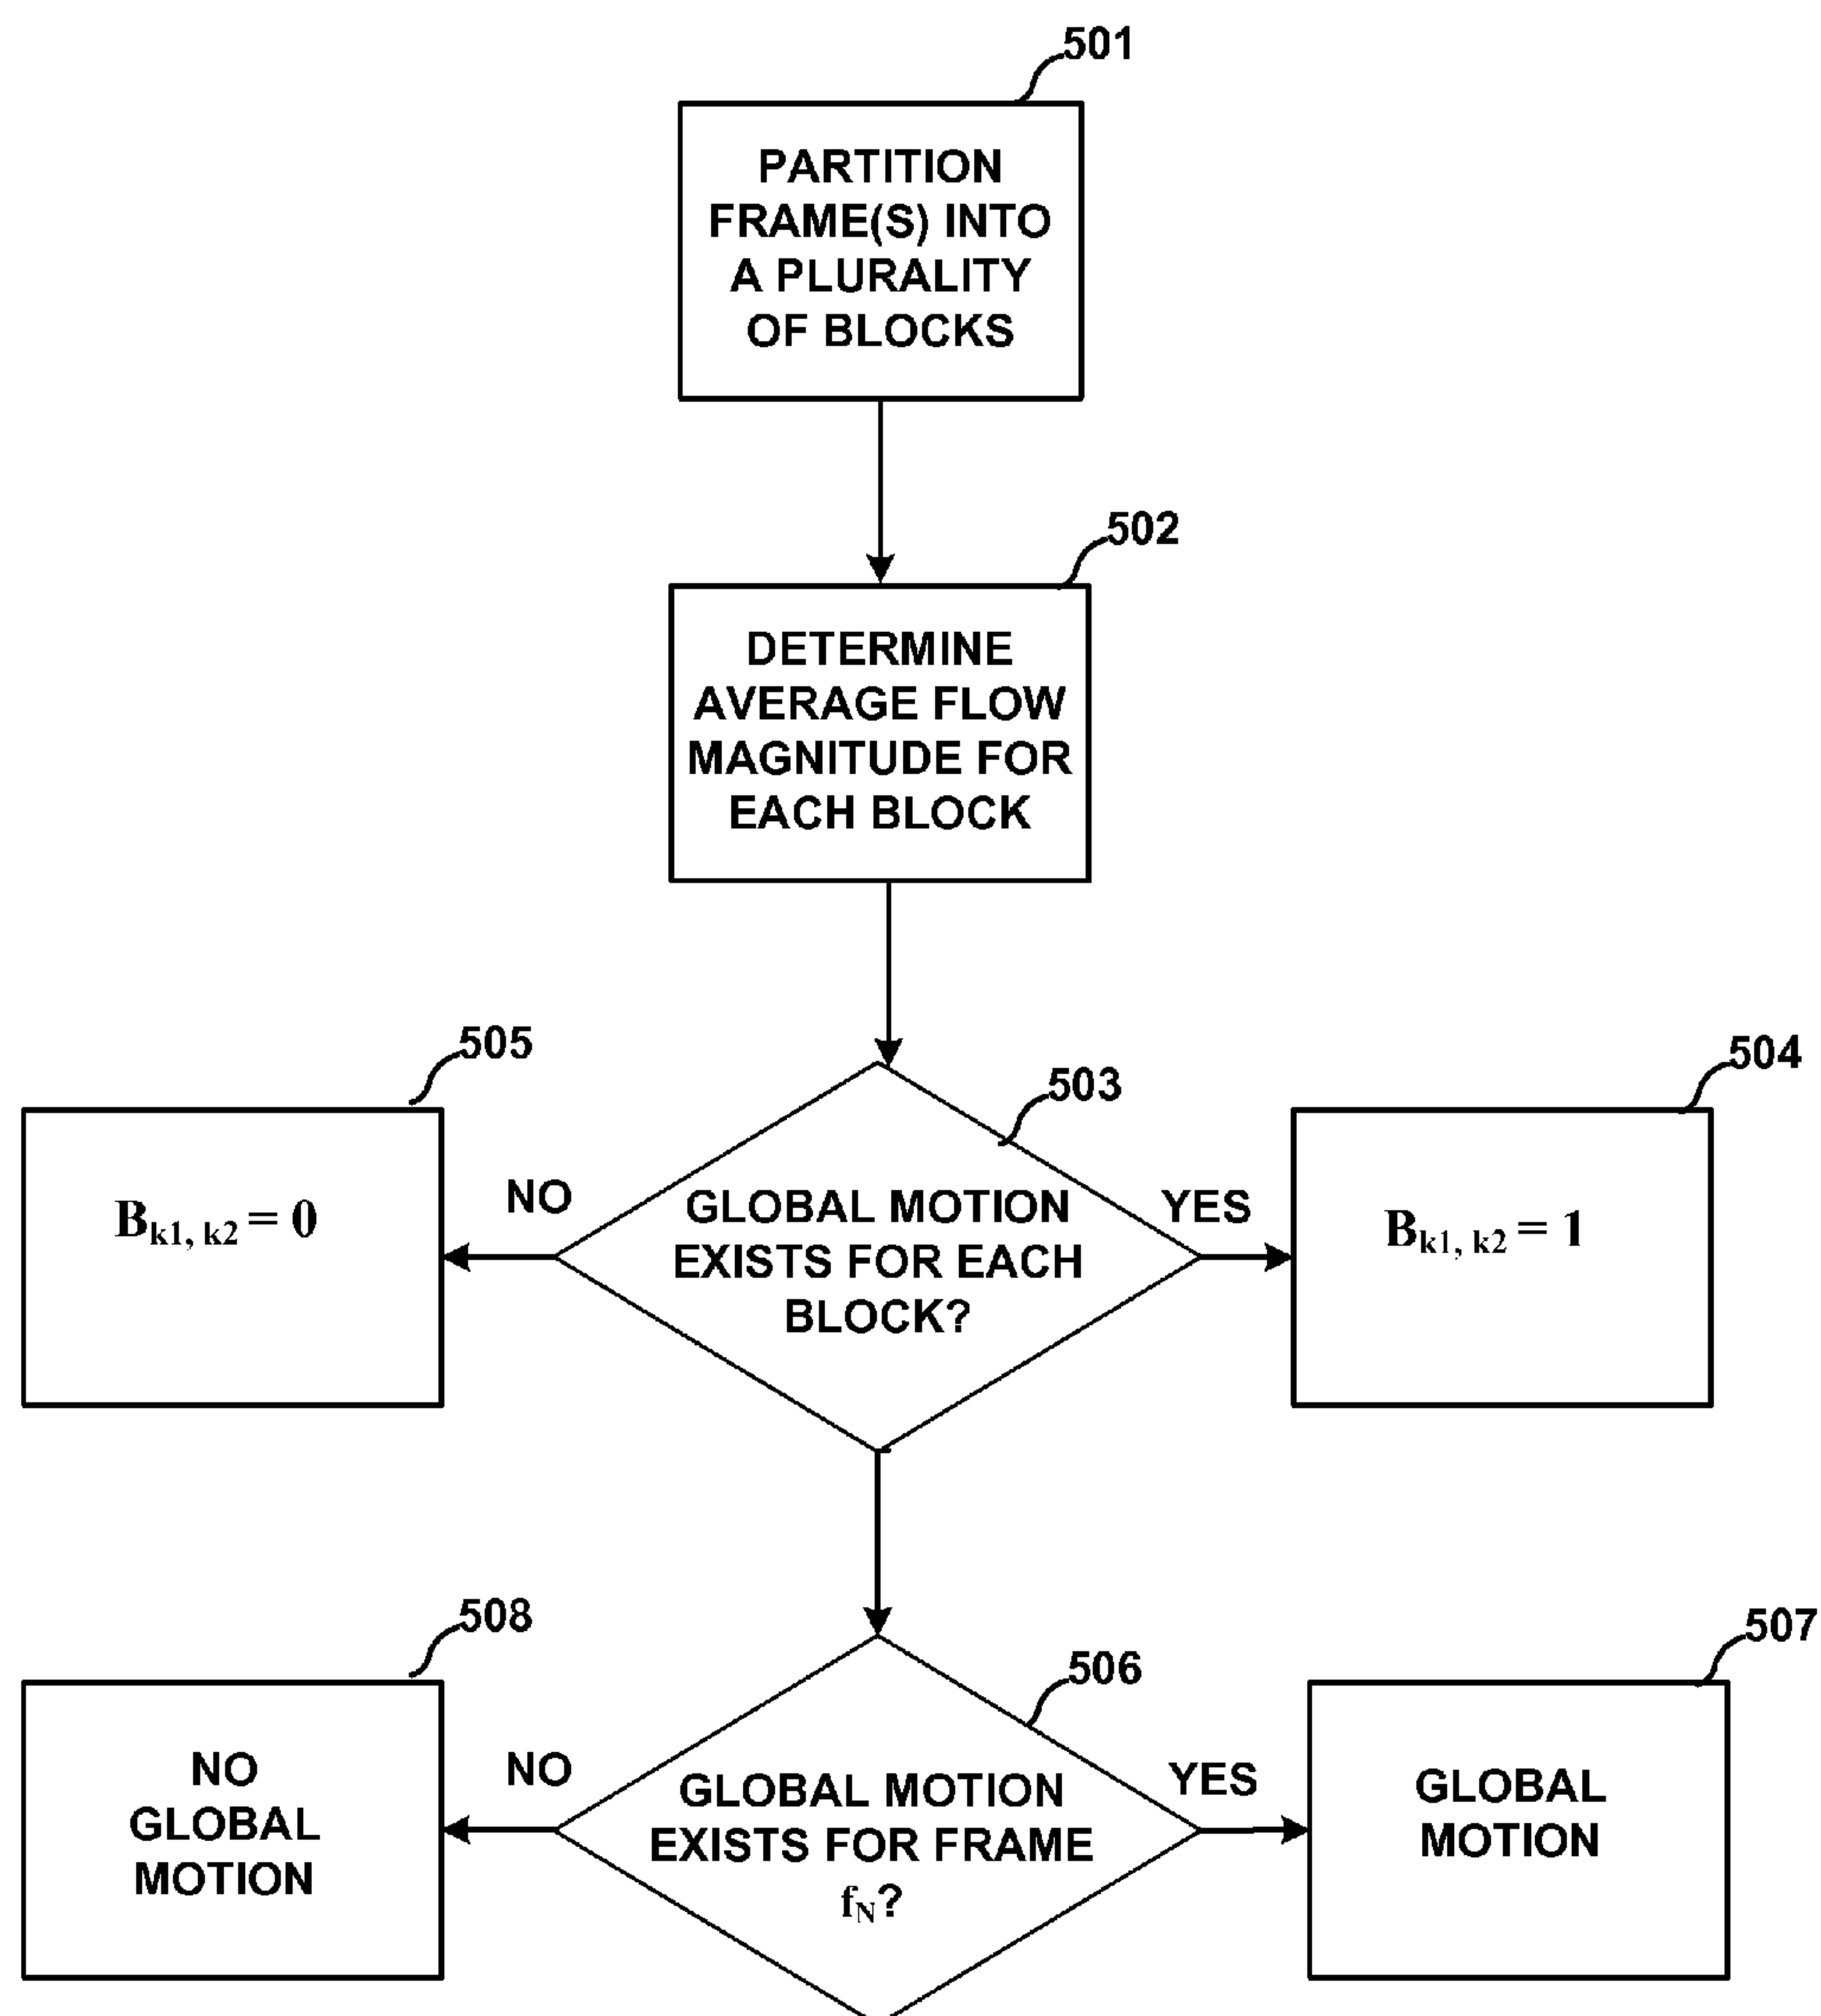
501

PARTITION FRAME(S) INTO A PLURALITY OF BLOCKS

502

DETERMINE AVERAGE FLOW MAGNITUDE FOR EACH BLOCK

505

504

503

$B_{k1, k2} = 0$

NO

GLOBAL MOTION EXISTS FOR EACH BLOCK?

YES

$B_{k1, k2} = 1$

508

507

506

NO GLOBAL MOTION

NO

GLOBAL MOTION EXISTS FOR FRAME $f_N$?

YES

GLOBAL MOTION